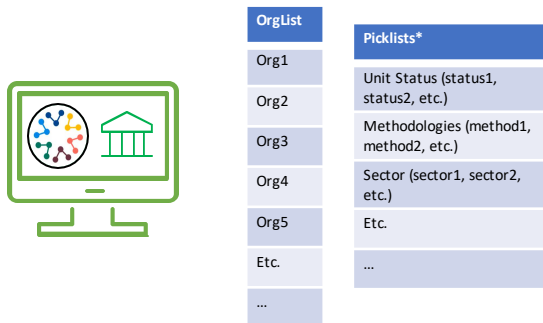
| OrgList |
|---|
| Org1 |
| Org2 |
| Org3 |
| Org4 |
| Org5 |
| Etc. |
| … |

| Picklists* |
|---|
| Unit Status (status1, status2, etc.) |
| Methodologies (method1, method2, etc.) |
| Sector (sector1, sector2, etc.) |
| Etc. |
| … |